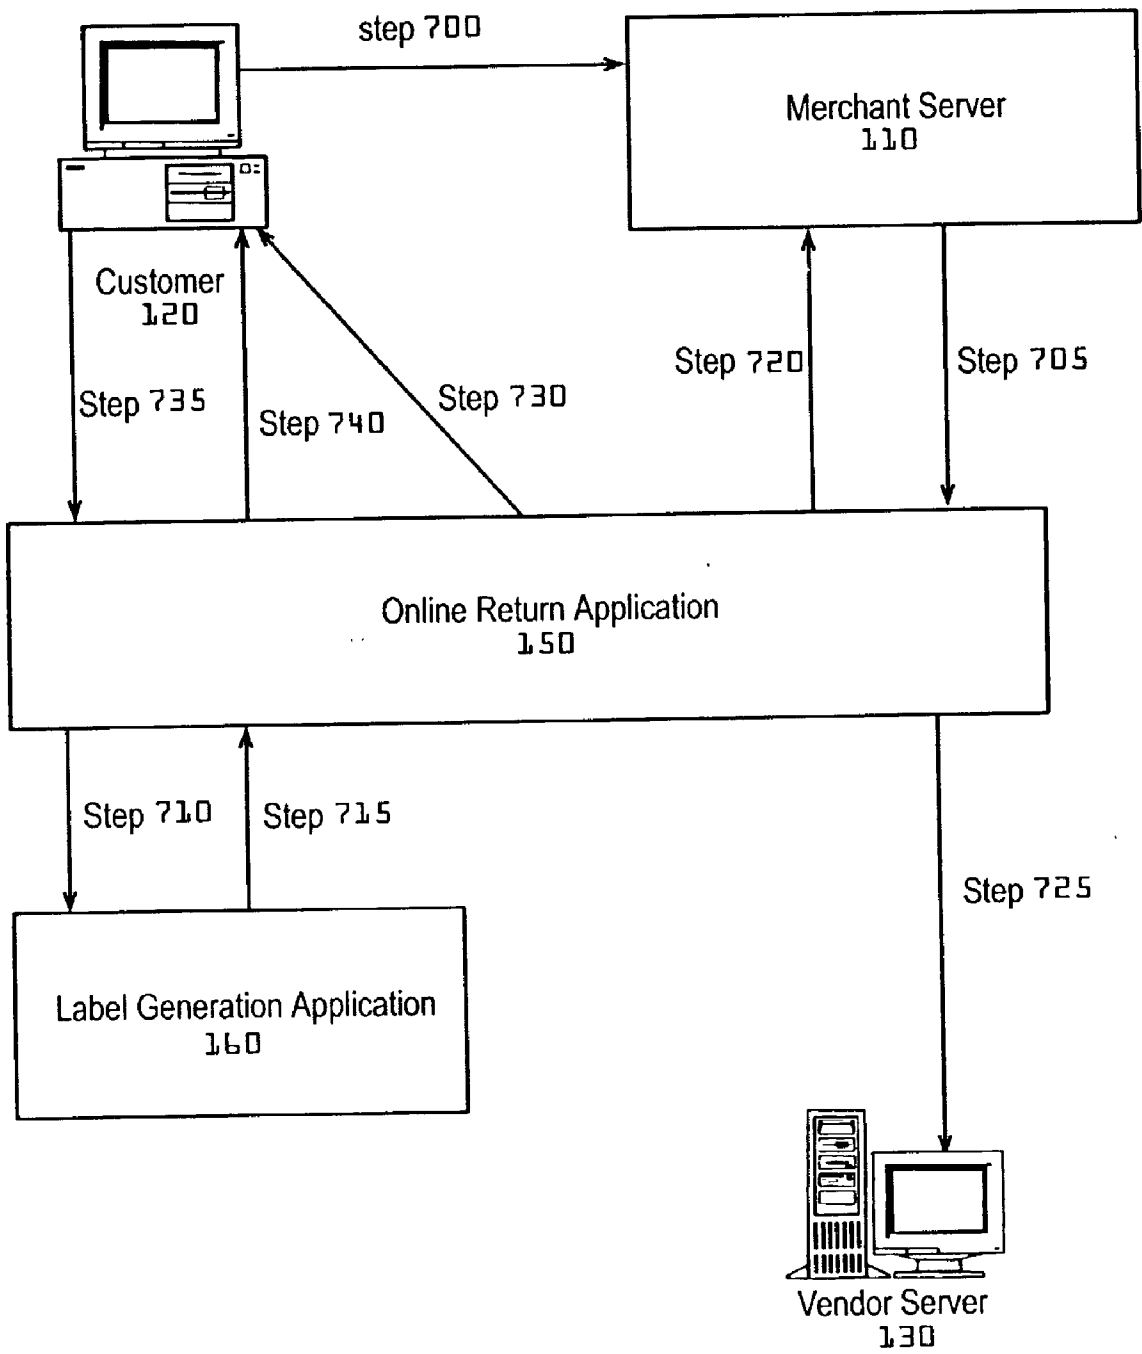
step 700

Merchant Server
110

Customer
120

Step 735

Step 740

Step 730

Step 720

Step 705

Online Return Application
150

Step 710

Step 715

Step 725

Label Generation Application
160

Vendor Server
130